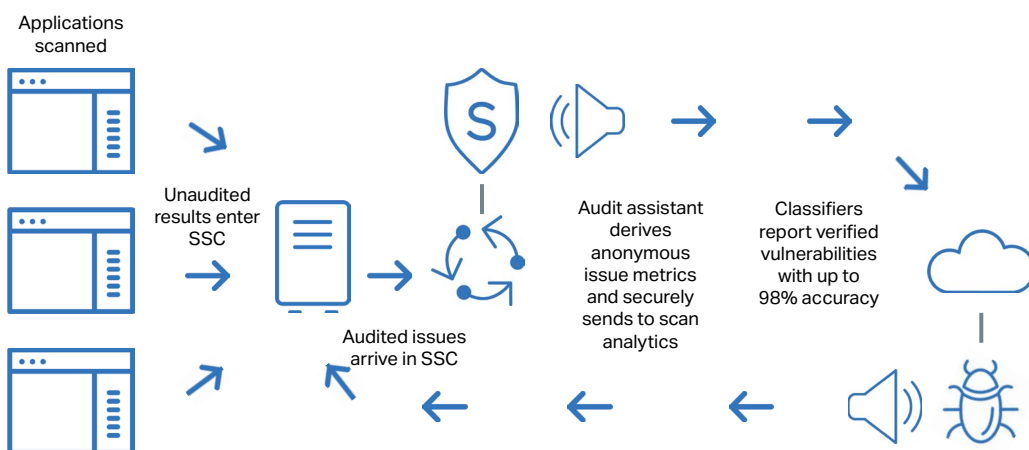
Applications scanned

Unaudited results enter SSC

S

Audit assistant derives anonymous issue metrics and securely sends to scan analytics

Classifiers report verified vulnerabilities with up to 98% accuracy

Audited issues arrive in SSC